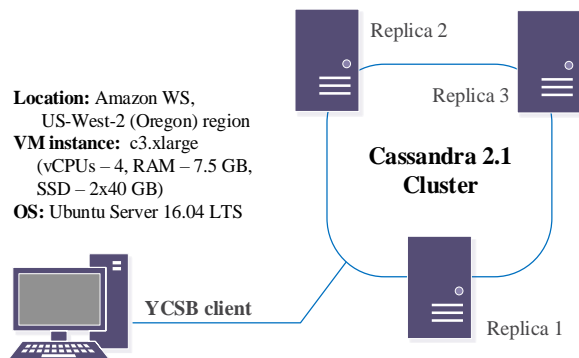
Replica 2

Replica 3

Location: Amazon WS, US-West-2 (Oregon) region
VM instance: c3.xlarge (vCPUs – 4, RAM – 7.5 GB, SSD – 2x40 GB)
OS: Ubuntu Server 16.04 LTS

Cassandra 2.1 Cluster

YCSB client

Replica 1